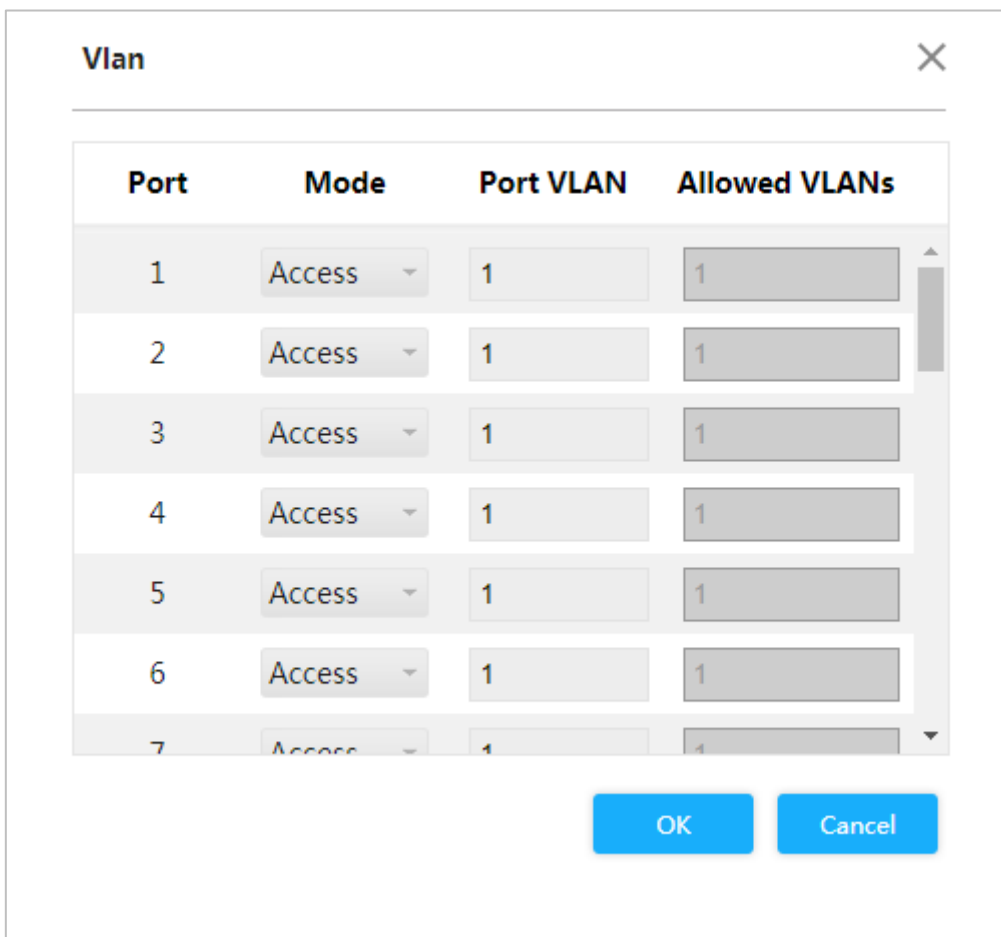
Vlan

| Port | Mode | Port VLAN | Allowed VLANs |
|---|---|---|---|
| 1 | Access | 1 | 1 |
| 2 | Access | 1 | 1 |
| 3 | Access | 1 | 1 |
| 4 | Access | 1 | 1 |
| 5 | Access | 1 | 1 |
| 6 | Access | 1 | 1 |
| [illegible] | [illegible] | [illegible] | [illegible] |

OK Cancel